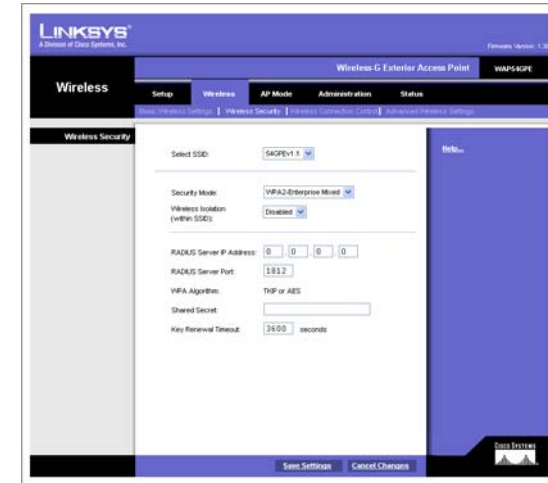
LINKSYS®
A Division of Cisco Systems, Inc.

Firmware Version: 1.3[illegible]

Wireless-G Exterior Access Point | WAP54GPE

Wireless

Setup | Wireless | AP Mode | Administration | Status

Basic Wireless Settings | Wireless Security | Wireless Connection Control | Advanced Wireless Settings

Wireless Security

Select SSID: 54GPEv1.1

Security Mode: WPA2-Enterprise Mixed

Wireless Isolation (within SSID): Disabled

RADIUS Server IP Address: 0 . 0 . 0 . 0

RADIUS Server Port: 1812

WPA Algorithm: TKIP or AES

Shared Secret:

Key Renewal Timeout: 3600 seconds

Help...

Cisco Systems

Save Settings | Cancel Changes